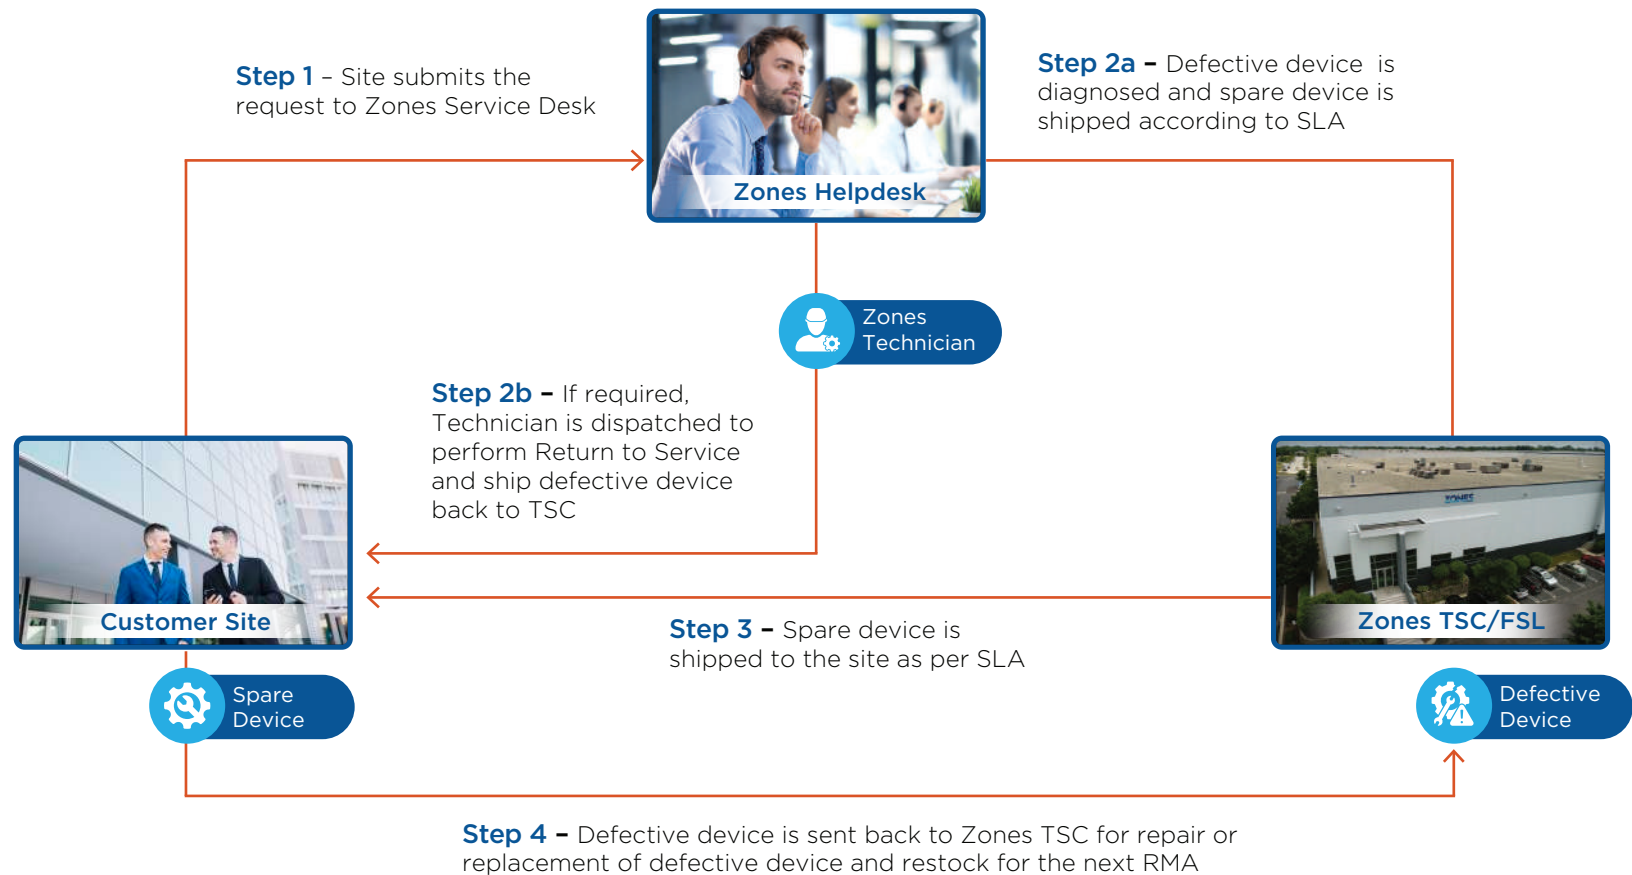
Step 1 – Site submits the request to Zones Service Desk

Zones Helpdesk

Step 2a – Defective device is diagnosed and spare device is shipped according to SLA

Zones Technician

Step 2b – If required, Technician is dispatched to perform Return to Service and ship defective device back to TSC

Customer Site

Zones TSC/FSL

Step 3 – Spare device is shipped to the site as per SLA

Spare Device

Defective Device

Step 4 – Defective device is sent back to Zones TSC for repair or replacement of defective device and restock for the next RMA